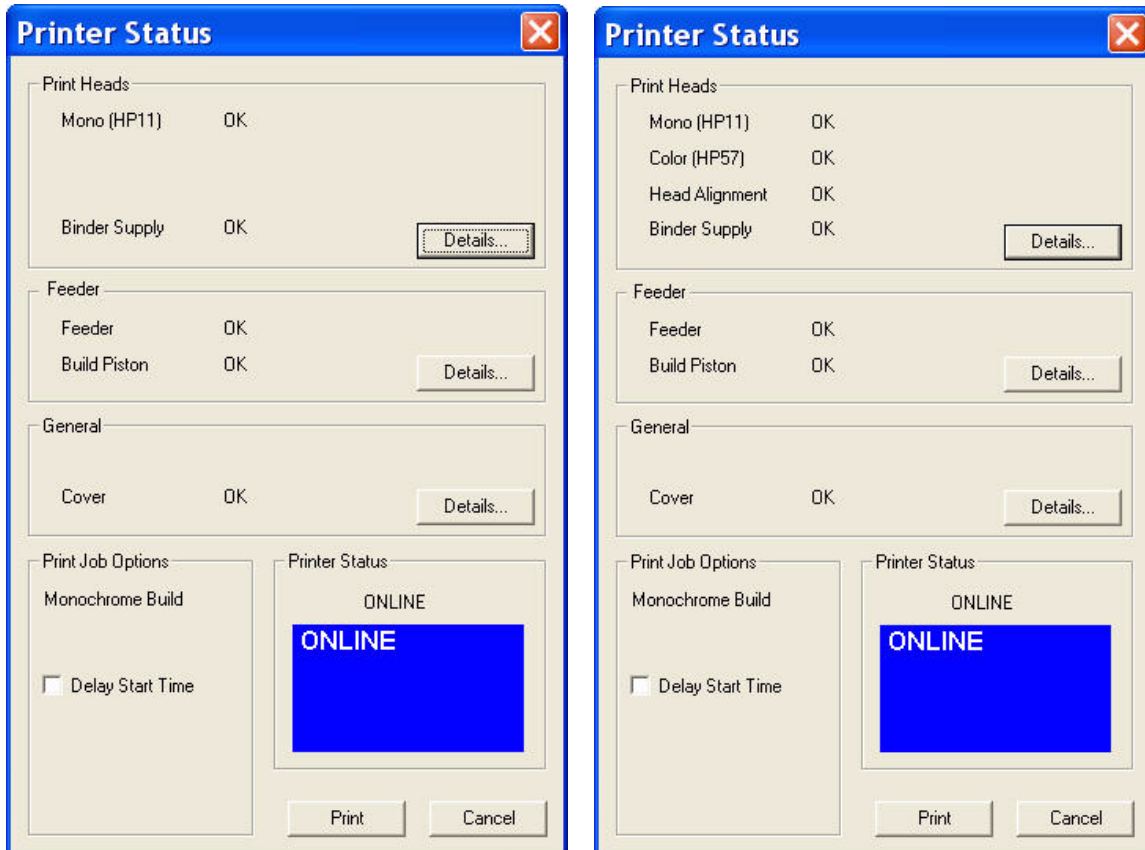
Printer Status

Print Heads

Mono (HP11) OK

Binder Supply OK

Details...

Feeder

Feeder OK

Build Piston OK

Details...

General

Cover OK

Details...

Print Job Options

Monochrome Build

Delay Start Time

Printer Status

ONLINE

ONLINE

Print

Cancel

Printer Status

Print Heads

Mono (HP11) OK

Color (HP57) OK

Head Alignment OK

Binder Supply OK

Details...

Feeder

Feeder OK

Build Piston OK

Details...

General

Cover OK

Details...

Print Job Options

Monochrome Build

Delay Start Time

Printer Status

ONLINE

ONLINE

Print

Cancel